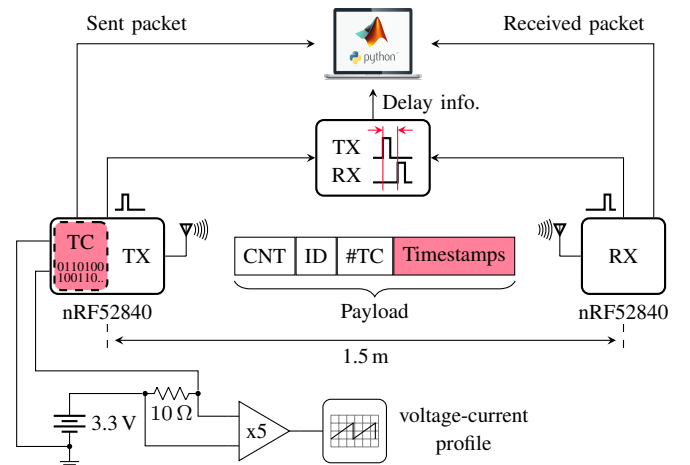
Sent packet

Received packet

python

Delay info.

TX

RX

TC

0110100
100110

TX

RX

CNT | ID | #TC | Timestamps

Payload

nRF52840

nRF52840

1.5 m

3.3 V

$10\ \Omega$

x5

voltage-current profile